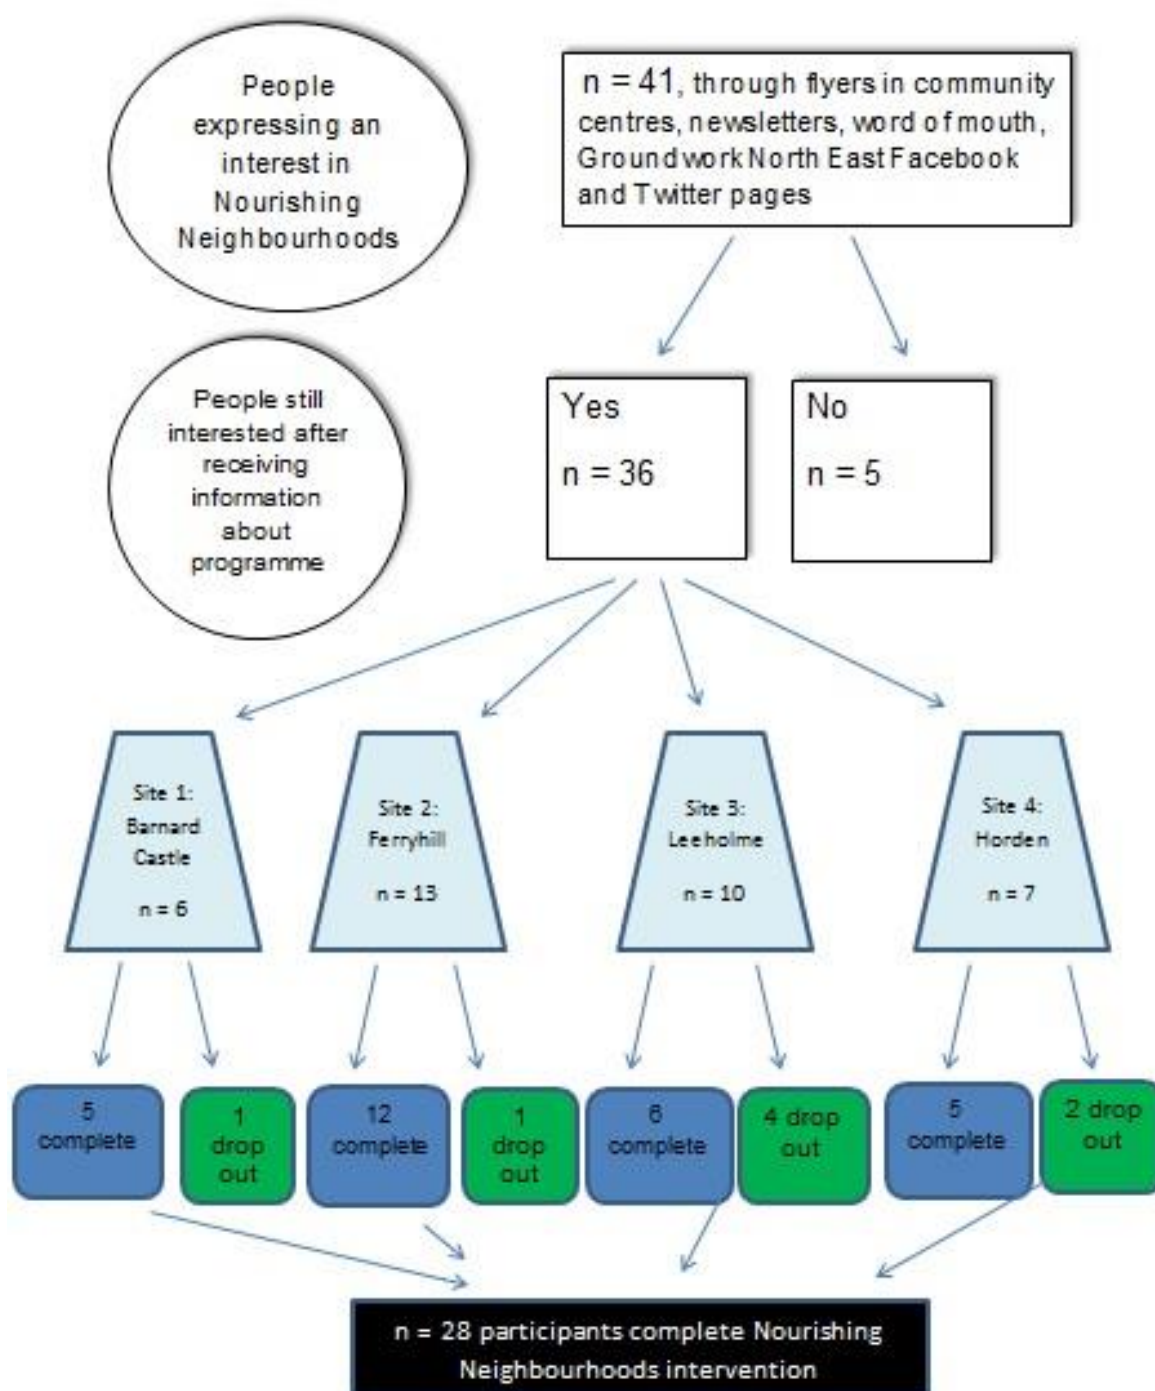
People expressing an interest in Nourishing Neighbourhoods

n = 41, through flyers in community centres, newsletters, word of mouth, Groundwork North East Facebook and Twitter pages

People still interested after receiving information about programme

Yes

n = 36

No

n = 5

Site 1: Barnard Castle

n = 6

Site 2: Ferryhill

n = 13

Site 3: Leeholme

n = 10

Site 4: Horden

n = 7

5 complete

1 drop out

12 complete

1 drop out

6 complete

4 drop out

5 complete

2 drop out

n = 28 participants complete Nourishing Neighbourhoods intervention